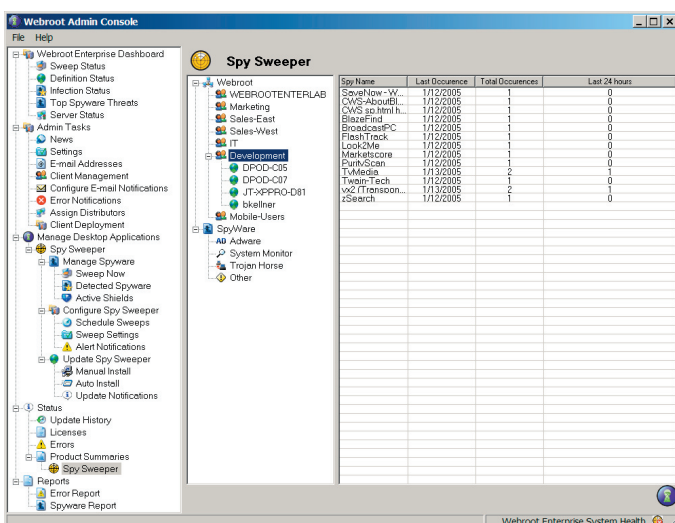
Webroot Admin Console

File Help

Webroot Enterprise Dashboard
Sweep Status
Definition Status
Infection Status
Top Spyware Threats
Server Status
Admin Tasks
News
Settings
E-mail Addresses
Client Management
Configure E-mail Notifications
Error Notifications
Assign Distributors
Client Deployment
Manage Desktop Applications
Spy Sweeper
Manage Spyware
Sweep Now
Detected Spyware
Active Shields
Configure Spy Sweeper
Schedule Sweeps
Sweep Settings
Alert Notifications
Update Spy Sweeper
Manual Install
Auto Install
Update Notifications
Status
Update History
Licenses
Errors
Product Summaries
Spy Sweeper
Reports
Error Report
Spyware Report

Spy Sweeper

Webroot
WEBROOTENTERLAB
Marketing
Sales-East
Sales-West
IT
Development
DPOD-C05
DPOD-C07
JT-XPPRO-D81
bkellner
Mobile-Users
SpyWare
Adware
System Monitor
Trojan Horse
Other

| Spy Name | Last Occurence | Total Occurences | Last 24 hours |
|---|---|---|---|
| SaveNow - W... | 1/12/2005 | 1 | 0 |
| CWS-AboutBl... | 1/12/2005 | 1 | 0 |
| CWS sp.html h... | 1/12/2005 | 1 | 0 |
| BlazeFind | 1/12/2005 | 1 | 0 |
| BroadcastPC | 1/12/2005 | 1 | 0 |
| FlashTrack | 1/12/2005 | 1 | 0 |
| Look2Me | 1/12/2005 | 1 | 0 |
| Marketscore | 1/12/2005 | 1 | 0 |
| PuritvScan | 1/12/2005 | 1 | 0 |
| TvMedia | 1/13/2005 | 2 | 1 |
| Twain-Tech | 1/12/2005 | 1 | 0 |
| vx2 (Transoon... | 1/13/2005 | 2 | 1 |
| zSearch | 1/12/2005 | 1 | 0 |

Webroot Enterprise System Health